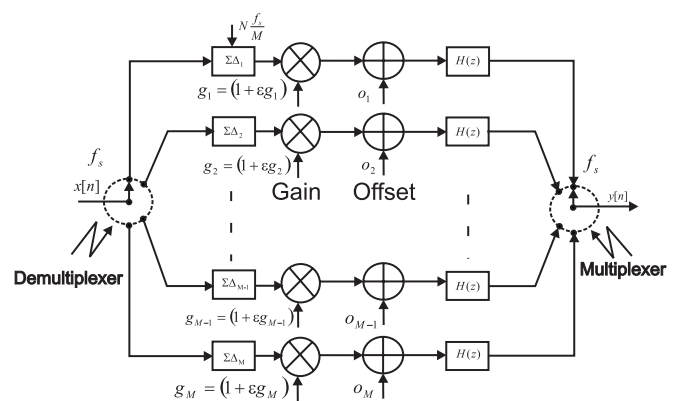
$N\frac{f_s}{M}$

$\Sigma\Delta_1$

$g_1 = (1+\varepsilon g_1)$

$o_1$

$H(z)$

$\Sigma\Delta_2$

$g_2 = (1+\varepsilon g_2)$

$o_2$

$H(z)$

$f_s$

$x[n]$

Gain

Offset

$f_s$

$y[n]$

Demultiplexer

Multiplexer

$\Sigma\Delta_{M-1}$

$g_{M-1} = (1+\varepsilon g_{M-1})$

$o_{M-1}$

$H(z)$

$\Sigma\Delta_M$

$g_M = (1+\varepsilon g_M)$

$o_M$

$H(z)$